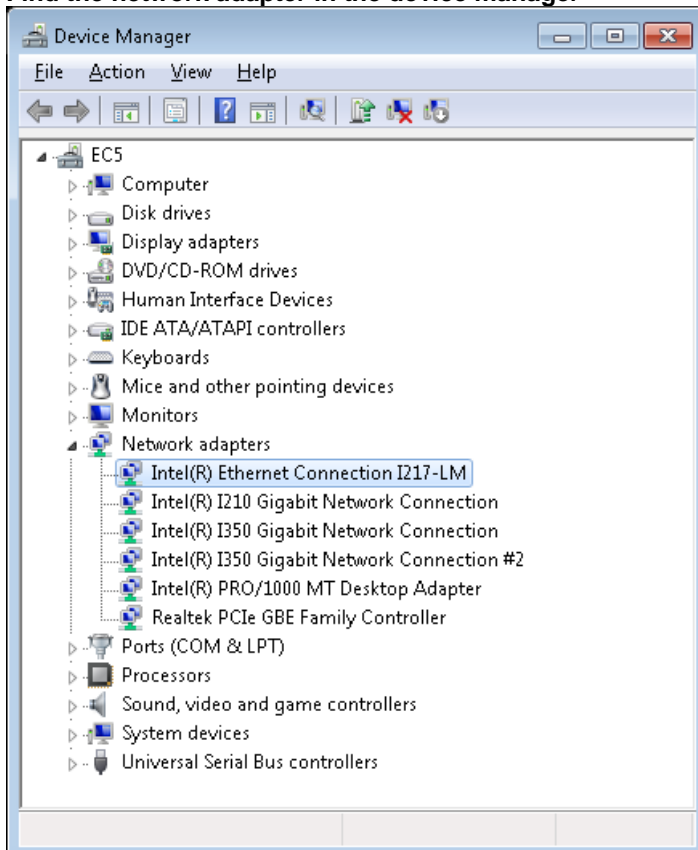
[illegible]

Device Manager

File Action View Help

EC5
Computer
Disk drives
Display adapters
DVD/CD-ROM drives
Human Interface Devices
IDE ATA/ATAPI controllers
Keyboards
Mice and other pointing devices
Monitors
Network adapters
Intel(R) Ethernet Connection I217-LM
Intel(R) I210 Gigabit Network Connection
Intel(R) I350 Gigabit Network Connection
Intel(R) I350 Gigabit Network Connection #2
Intel(R) PRO/1000 MT Desktop Adapter
Realtek PCIe GBE Family Controller
Ports (COM & LPT)
Processors
Sound, video and game controllers
System devices
Universal Serial Bus controllers